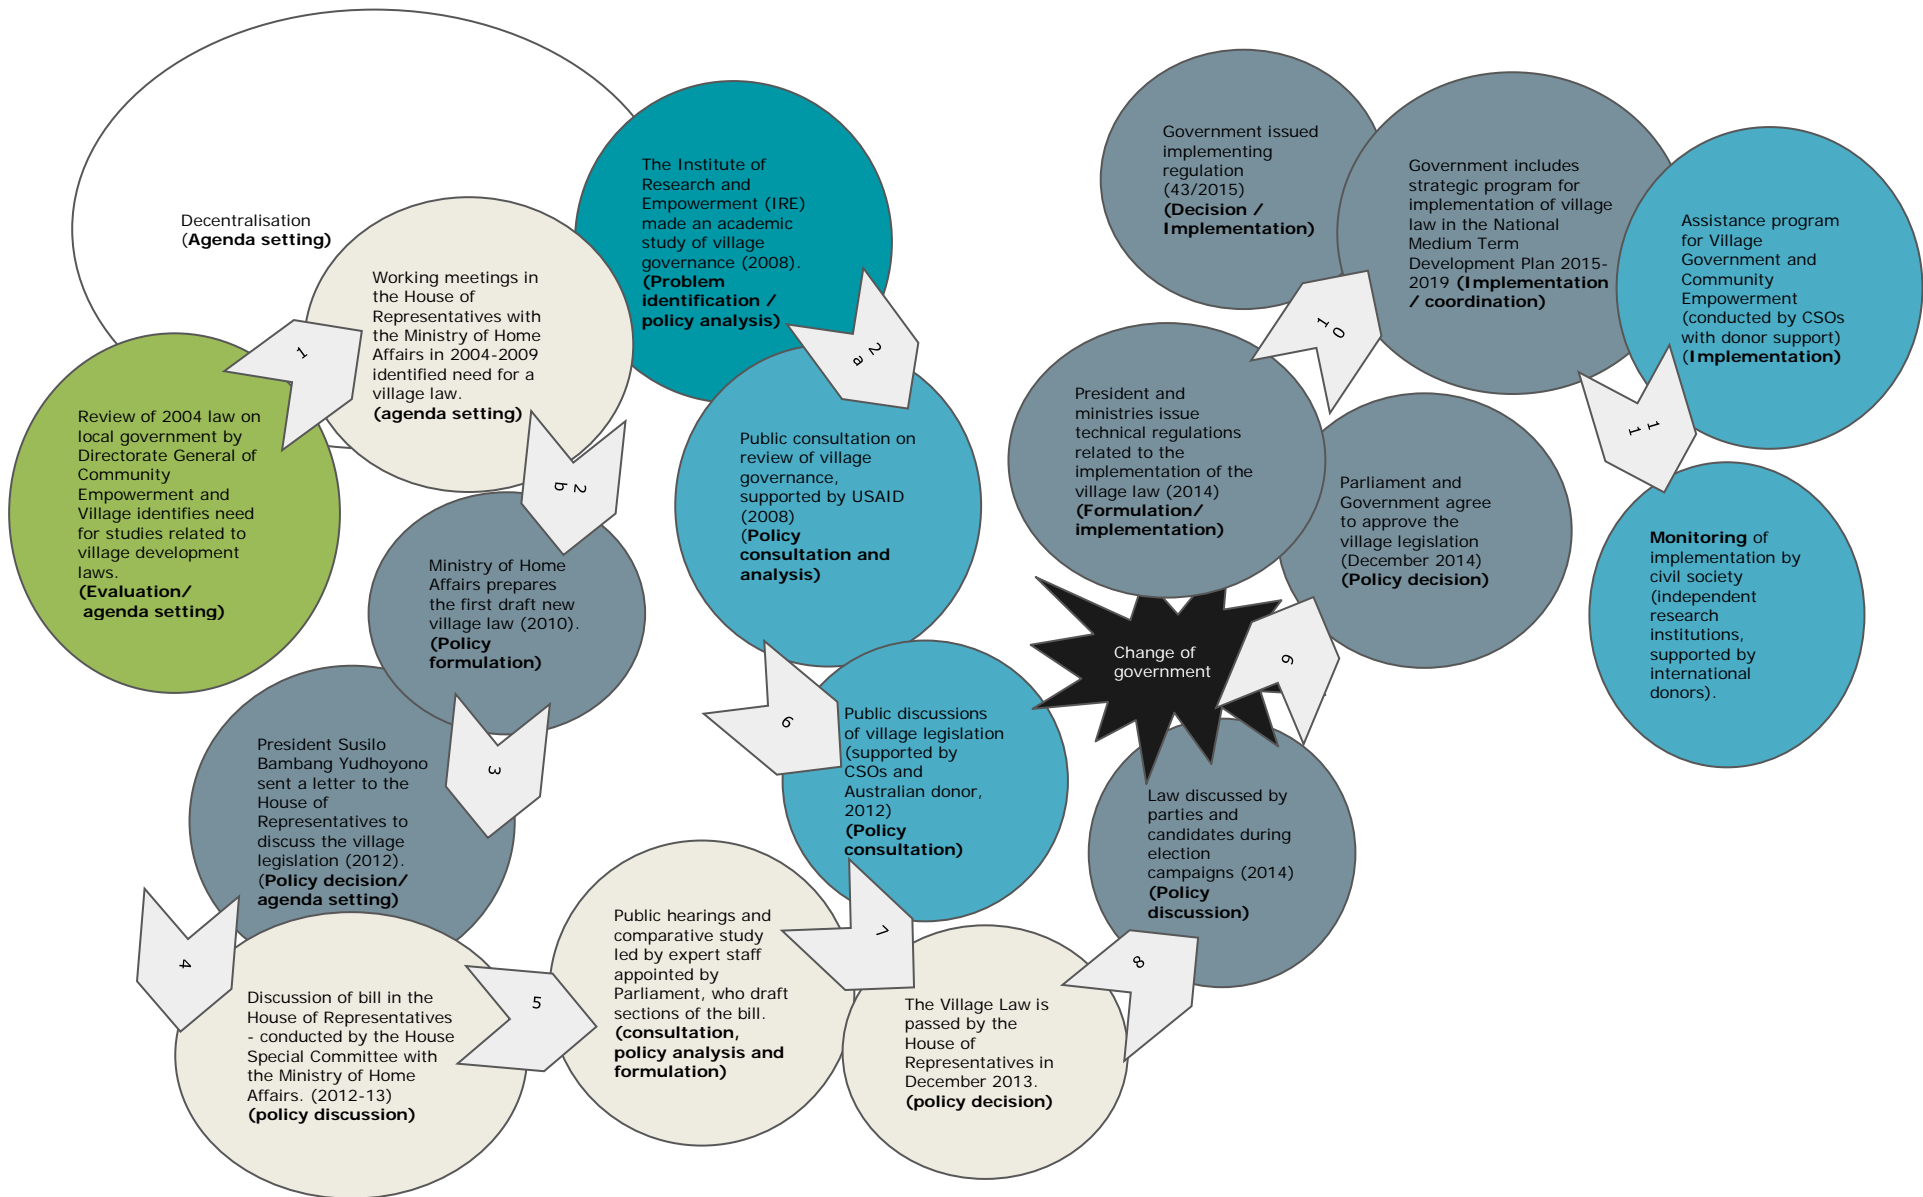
Decentralisation
(**Agenda setting**)

Review of 2004 law on local government by Directorate General of Community Empowerment and Village identifies need for studies related to village development laws.
**(Evaluation/ agenda setting)**

1

Working meetings in the House of Representatives with the Ministry of Home Affairs in 2004-2009 identified need for a village law.
**(agenda setting)**

The Institute of Research and Empowerment (IRE) made an academic study of village governance (2008).
**(Problem identification / policy analysis)**

2a

Public consultation on review of village governance, supported by USAID (2008)
(**Policy consultation and analysis)**

2b

Ministry of Home Affairs prepares the first draft new village law (2010).
**(Policy formulation)**

3

President Susilo Bambang Yudhoyono sent a letter to the House of Representatives to discuss the village legislation (2012).
(**Policy decision/ agenda setting)**

4

Discussion of bill in the House of Representatives - conducted by the House Special Committee with the Ministry of Home Affairs. (2012-13)
**(policy discussion)**

5

Public hearings and comparative study led by expert staff appointed by Parliament, who draft sections of the bill.
**(consultation, policy analysis and formulation)**

6

Public discussions of village legislation (supported by CSOs and Australian donor, 2012)
**(Policy consultation)**

7

The Village Law is passed by the House of Representatives in December 2013.
**(policy decision)**

8

Law discussed by parties and candidates during election campaigns (2014)
**(Policy discussion)**

Change of government

9

Parliament and Government agree to approve the village legislation (December 2014)
**(Policy decision)**

President and ministries issue technical regulations related to the implementation of the village law (2014)
**(Formulation/ implementation)**

10

Government issued implementing regulation (43/2015)
**(Decision / Implementation)**

Government includes strategic program for implementation of village law in the National Medium Term Development Plan 2015-2019 **(Implementation / coordination)**

Assistance program for Village Government and Community Empowerment (conducted by CSOs with donor support)
**(Implementation)**

11

**Monitoring** of implementation by civil society (independent research institutions, supported by international donors).